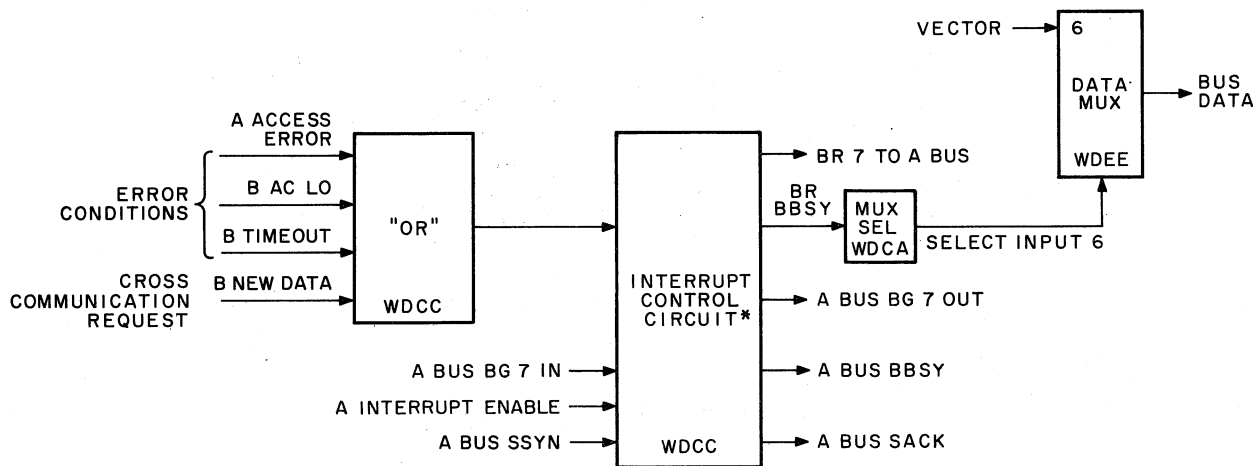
VECTOR

6

DATA MUX

WDEE

BUS DATA

A ACCESS ERROR

ERROR CONDITIONS

B AC LO

B TIMEOUT

CROSS COMMUNICATION REQUEST

B NEW DATA

"OR"

WDCC

BR 7 TO A BUS

BR BBSY

MUX SEL WDCA

SELECT INPUT 6

INTERRUPT CONTROL CIRCUIT*

A BUS BG 7 OUT

A BUS BG 7 IN

A BUS BBSY

A INTERRUPT ENABLE

A BUS SSYN

WDCC

A BUS SACK